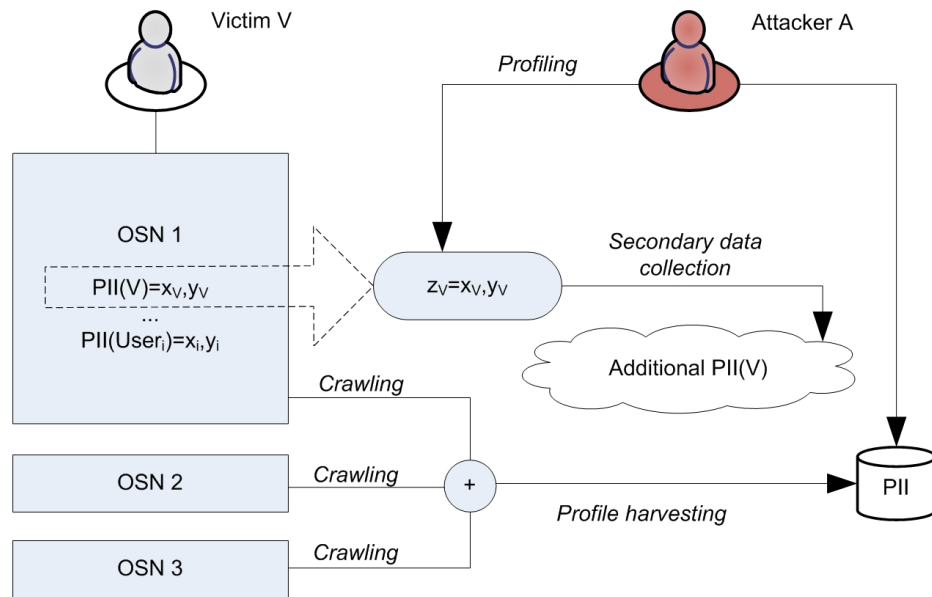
Victim V

Attacker A

Profiling

OSN 1

PII(V)=$x_V$,$y_V$

...

PII($User_i$)=$x_i$,$y_i$

$z_V$=$x_V$,$y_V$

Secondary data collection

Additional PII(V)

Crawling

OSN 2

Crawling

+

Profile harvesting

PII

OSN 3

Crawling